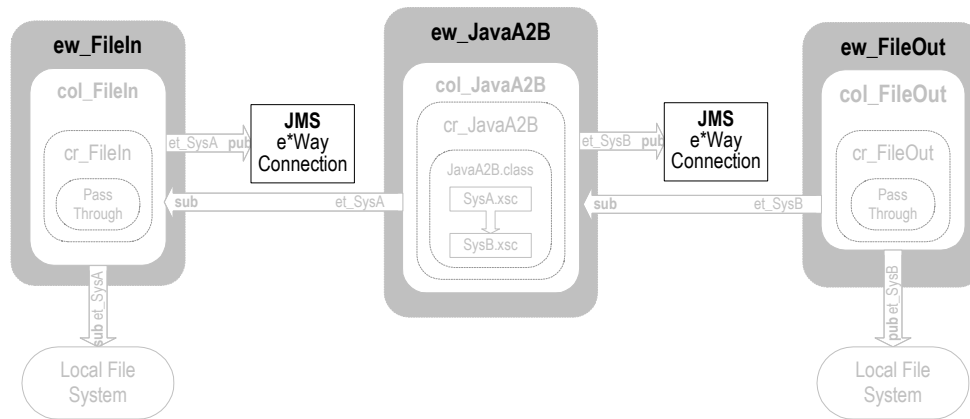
ew_FileIn

col_FileIn

cr_FileIn

Pass Through

et_SysA pub

JMS e*Way Connection

sub

et_SysA

sub et_SysA

Local File System

ew_JavaA2B

col_JavaA2B

cr_JavaA2B

JavaA2B.class

SysA.xsc

SysB.xsc

et_SysB pub

JMS e*Way Connection

sub

et_SysB

ew_FileOut

col_FileOut

cr_FileOut

Pass Through

pub et_SysB

Local File System